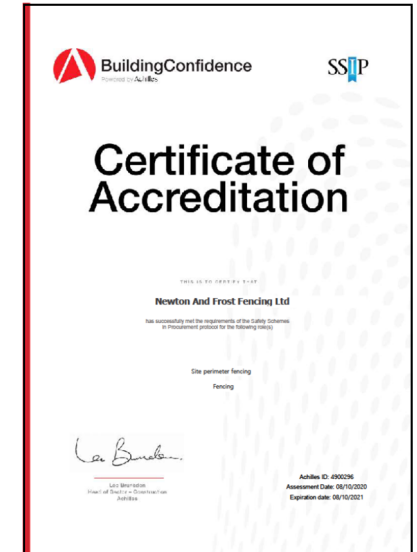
BuildingConfidence
Powered by Achilles

SSIP

Certificate of Accreditation

THIS IS TO CERTIFY THAT

Newton And Frost Fencing Ltd

has successfully met the requirements of the Safety Schemes in Procurement protocol for the following role(s)

Site perimeter fencing

Fencing

Lee Bu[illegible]

Lee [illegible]
Head of Sector - Construction
Achilles

Achilles ID: 4900296
Assessment Date: 08/10/2020
Expiration date: 08/10/2021